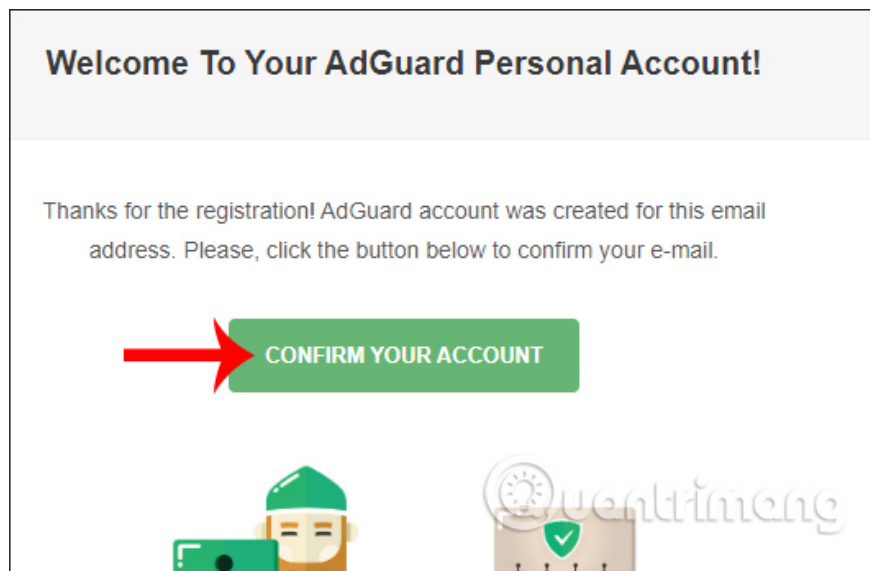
Welcome To Your AdGuard Personal Account!

Thanks for the registration! AdGuard account was created for this email address. Please, click the button below to confirm your e-mail.

CONFIRM YOUR ACCOUNT

uantrimang